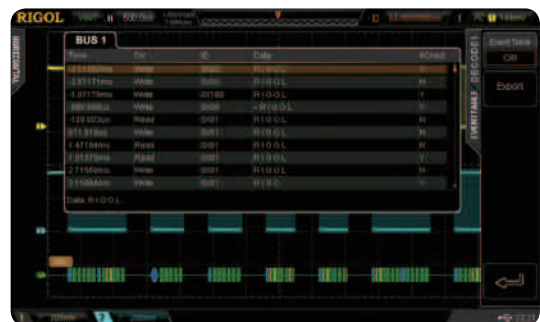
RIGOL

BUS 1

| Time | Dir | ID | Data | ACKed |
|---|---|---|---|---|
| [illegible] | Write | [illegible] | RIGOL | N |
| -2.87171ms | Write | 0X01 | RIGOL | N |
| -1.07173ms | Write | 0X180 | RIGOL | Y |
| -886.666us | Write | 0X00 | RIGOL | Y |
| -128.603us | Read | 0X01 | RIGOL | N |
| 671.816us | Write | 0X01 | RIGOL | N |
| 1.47184ms | Read | 0X01 | RIGOL | N |
| 1.21373ms | Read | 0X01 | RIGOL | Y |
| 2.71566ms | Write | 0X01 | RIGOL | N |
| 3.11584ms | Write | 0X01 | RIGO | Y |

Data: RIGOL

EVENTTABLE

DECODE1

Event Table

Off

Export